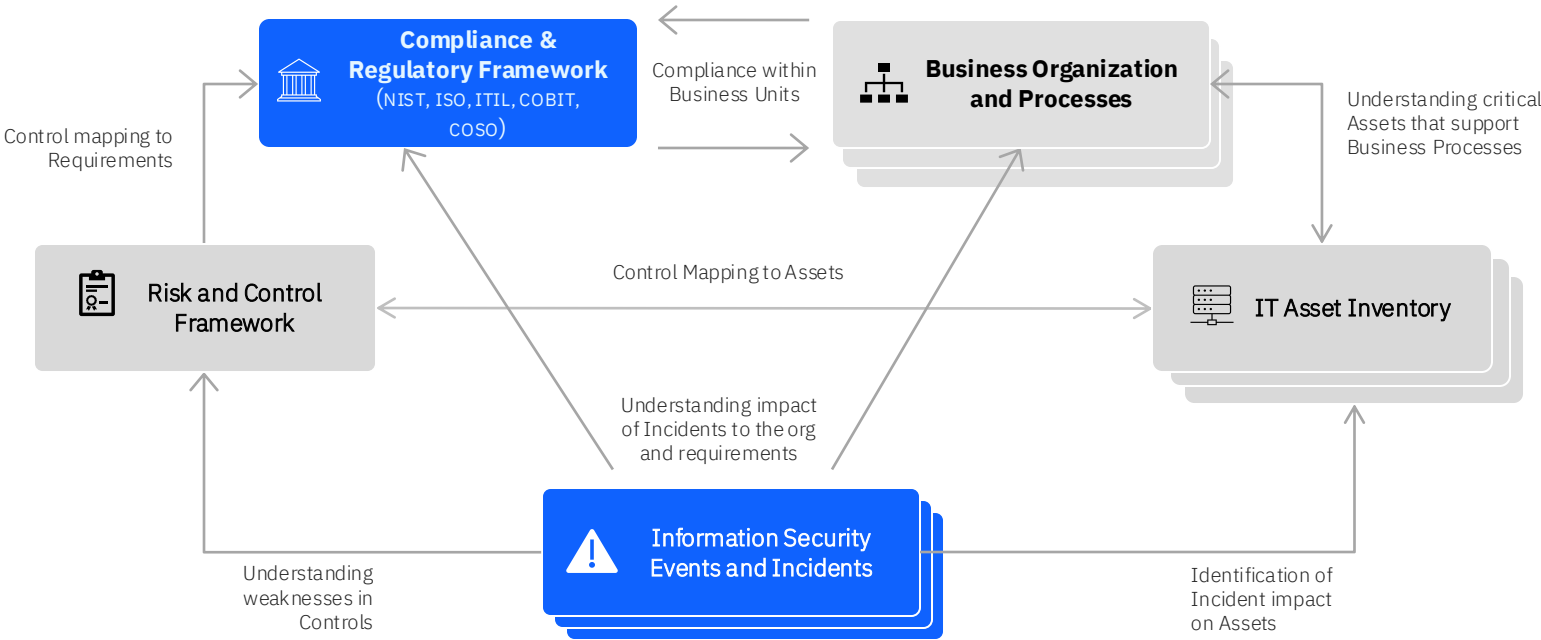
Compliance & Regulatory Framework (NIST, ISO, ITIL, COBIT, COSO)

Compliance within Business Units

Business Organization and Processes

Control mapping to Requirements

Understanding critical Assets that support Business Processes

Risk and Control Framework

Control Mapping to Assets

IT Asset Inventory

Understanding impact of Incidents to the org and requirements

Information Security Events and Incidents

Understanding weaknesses in Controls

Identification of Incident impact on Assets